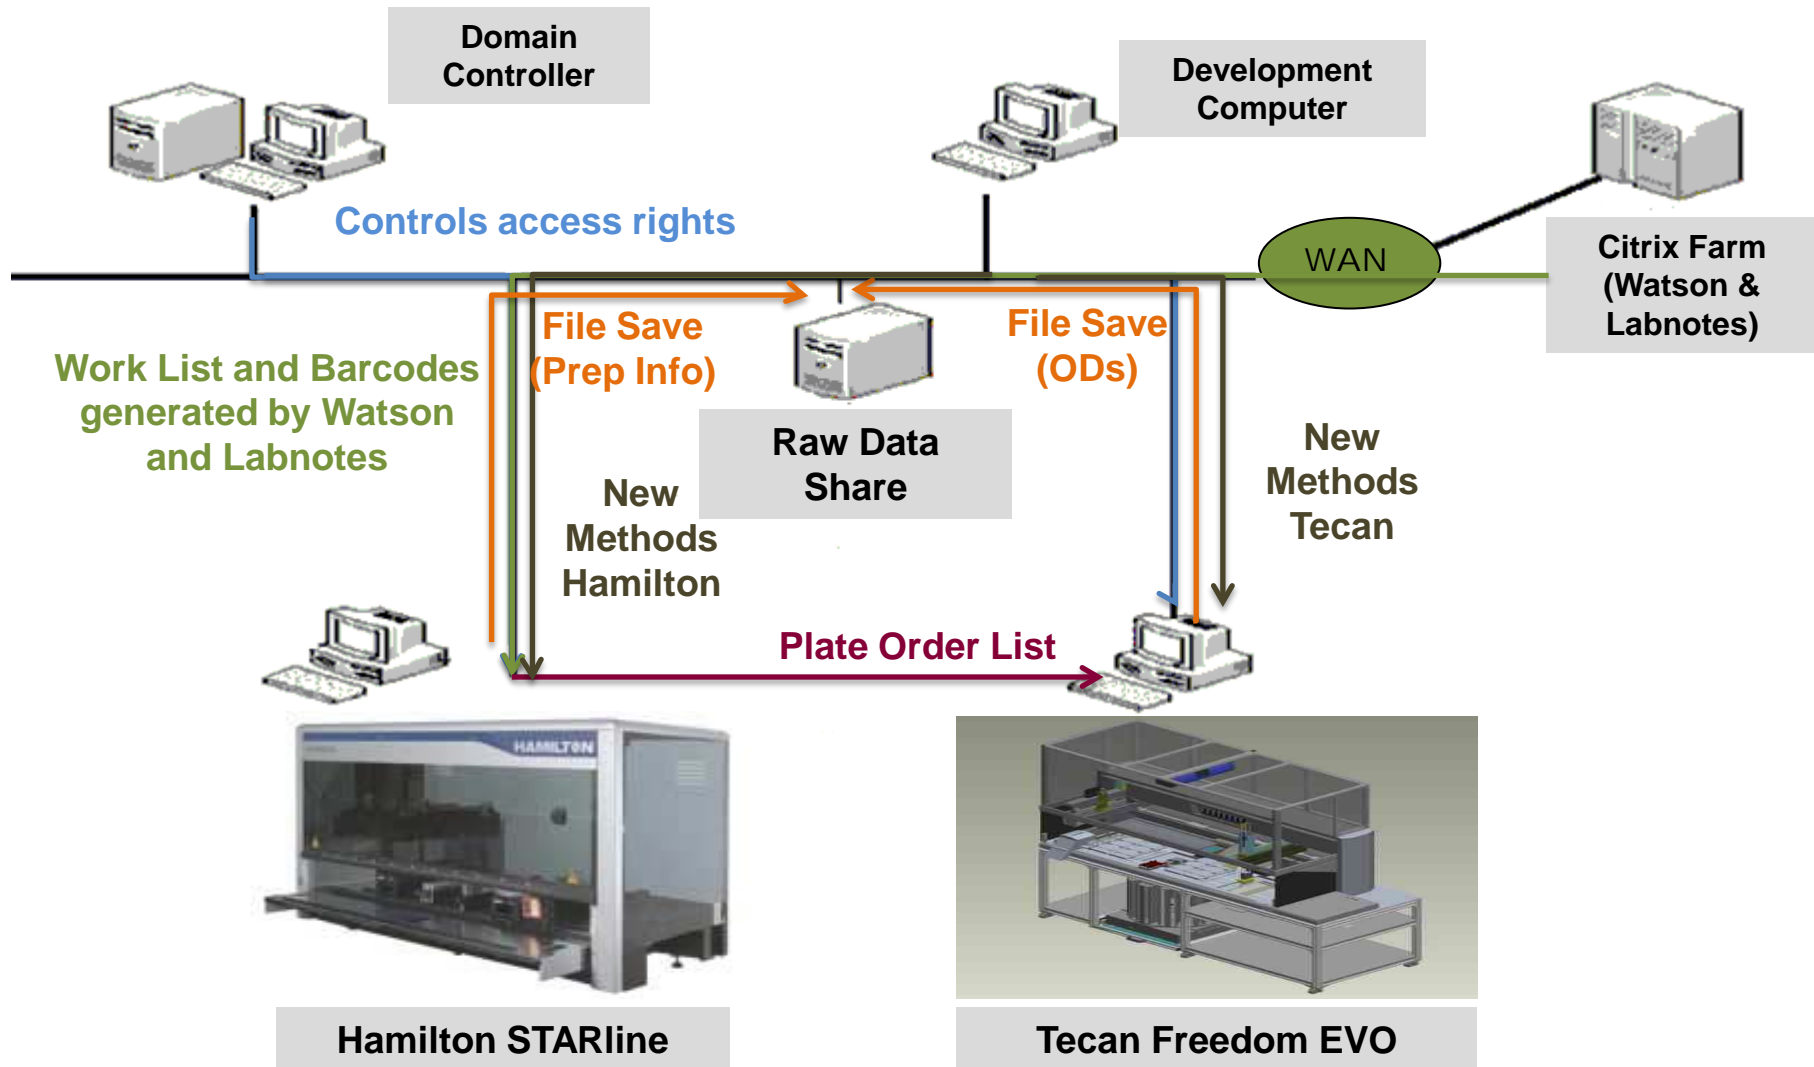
Domain Controller

Development Computer

Controls access rights

WAN

Citrix Farm (Watson & Labnotes)

Work List and Barcodes generated by Watson and Labnotes

File Save (Prep Info)

File Save (ODs)

Raw Data Share

New Methods Hamilton

New Methods Tecan

Plate Order List

HAMILTON

Hamilton STARline

Tecan Freedom EVO